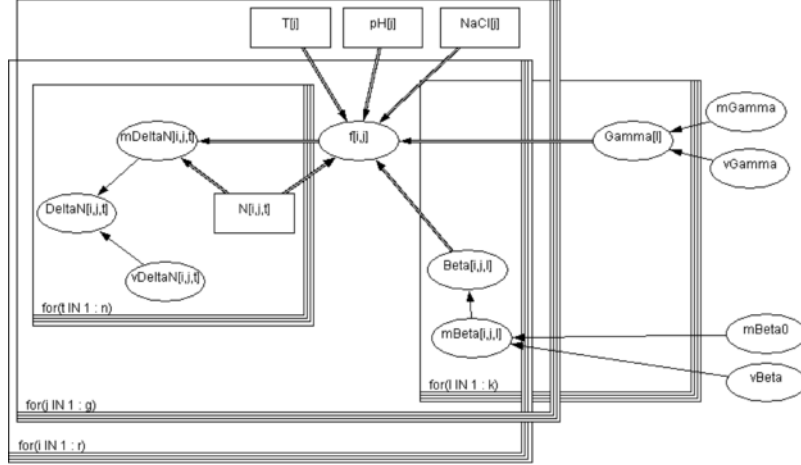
T[i]

pH[i]

NaCl[i]

mDeltaN[i,j,t]

f[i,j]

Gamma[l]

mGamma

vGamma

DeltaN[i,j,t]

N[i,j,t]

vDeltaN[i,j,t]

Beta[i,j,l]

mBeta[i,j,l]

mBeta0

vBeta

for(t IN 1 : n)

for(l IN 1 : k)

for(j IN 1 : g)

for(i IN 1 : r)